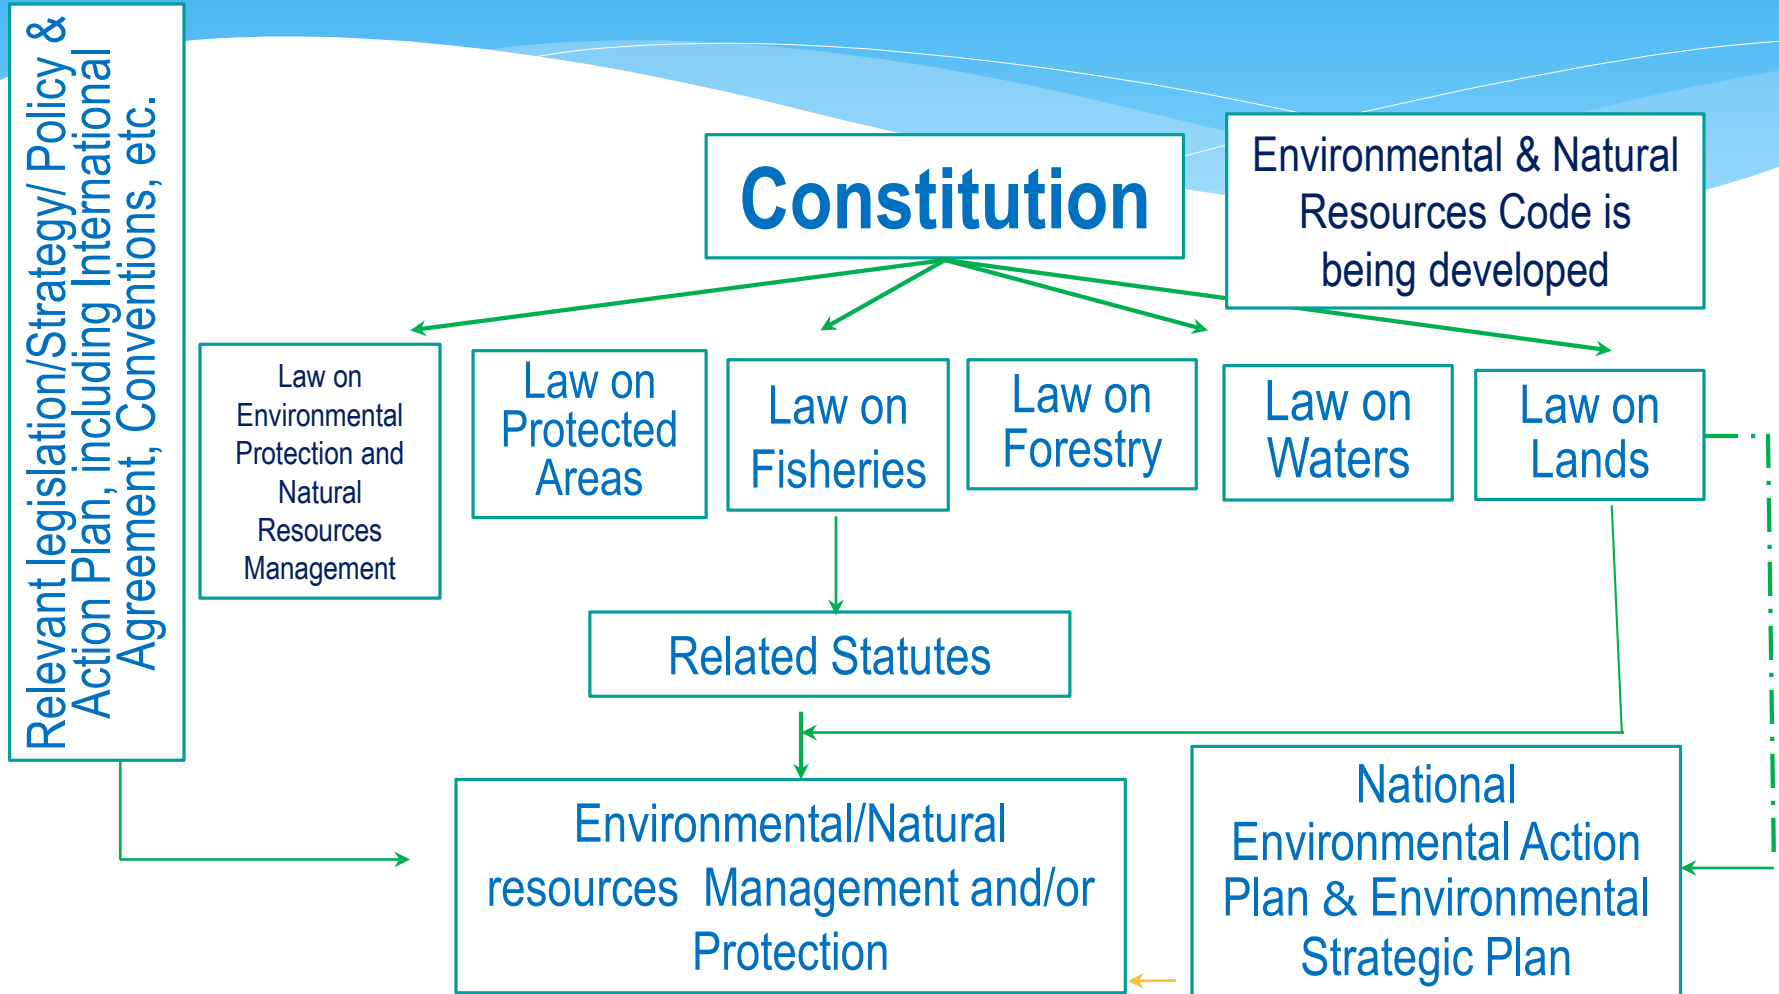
Relevant legislation/Strategy/ Policy & Action Plan, including International Agreement, Conventions, etc.

Constitution

Environmental & Natural Resources Code is being developed

Law on Environmental Protection and Natural Resources Management

Law on Protected Areas

Law on Fisheries

Law on Forestry

Law on Waters

Law on Lands

Related Statutes

Environmental/Natural resources Management and/or Protection

National Environmental Action Plan & Environmental Strategic Plan